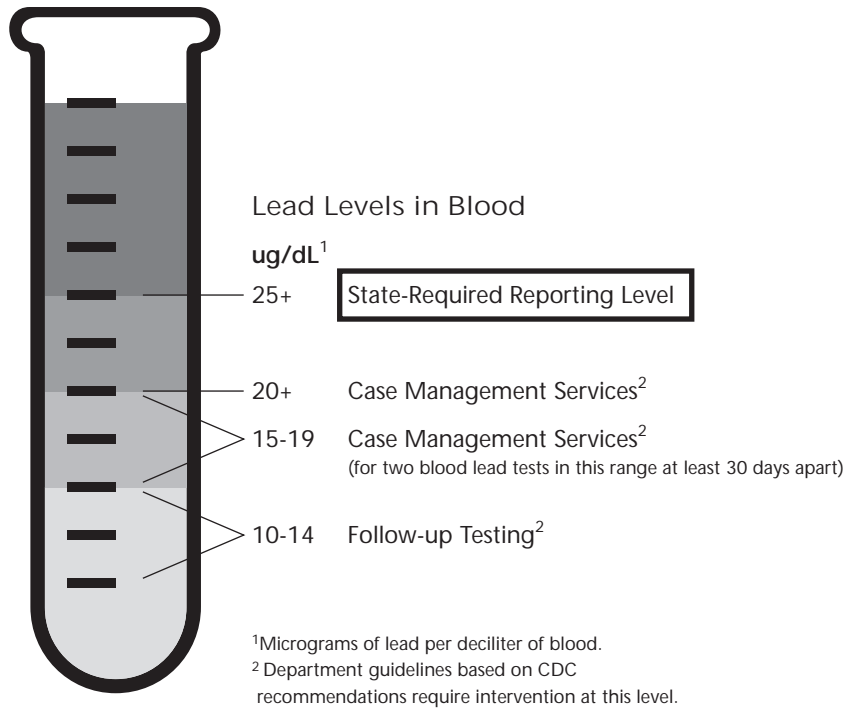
Lead Levels in Blood

ug/dL$^1$

25+ State-Required Reporting Level

20+ Case Management Services$^2$

15-19 Case Management Services$^2$
(for two blood lead tests in this range at least 30 days apart)

10-14 Follow-up Testing$^2$

$^1$Micrograms of lead per deciliter of blood.
$^2$ Department guidelines based on CDC recommendations require intervention at this level.